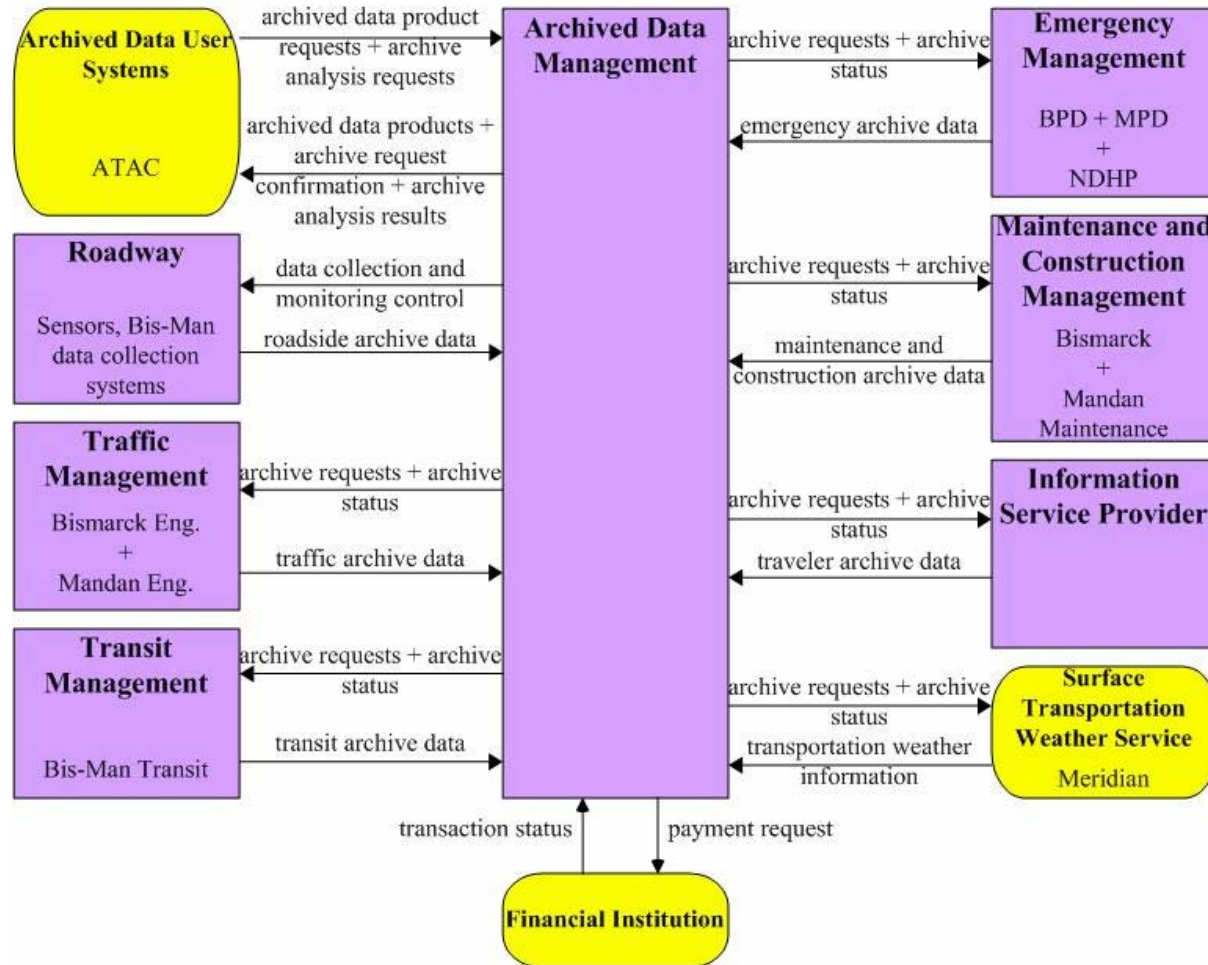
Archived Data User Systems

ATAC

archived data product requests + archive analysis requests

archived data products + archive request confirmation + archive analysis results

Archived Data Management

archive requests + archive status

emergency archive data

Emergency Management

BPD + MPD + NDHP

Roadway

Sensors, Bis-Man data collection systems

data collection and monitoring control

roadside archive data

archive requests + archive status

maintenance and construction archive data

Maintenance and Construction Management

Bismarck + Mandan Maintenance

Traffic Management

Bismarck Eng. + Mandan Eng.

archive requests + archive status

traffic archive data

archive requests + archive status

traveler archive data

Information Service Provider

Transit Management

Bis-Man Transit

archive requests + archive status

transit archive data

archive requests + archive status

transportation weather information

Surface Transportation Weather Service

Meridian

transaction status

payment request

Financial Institution